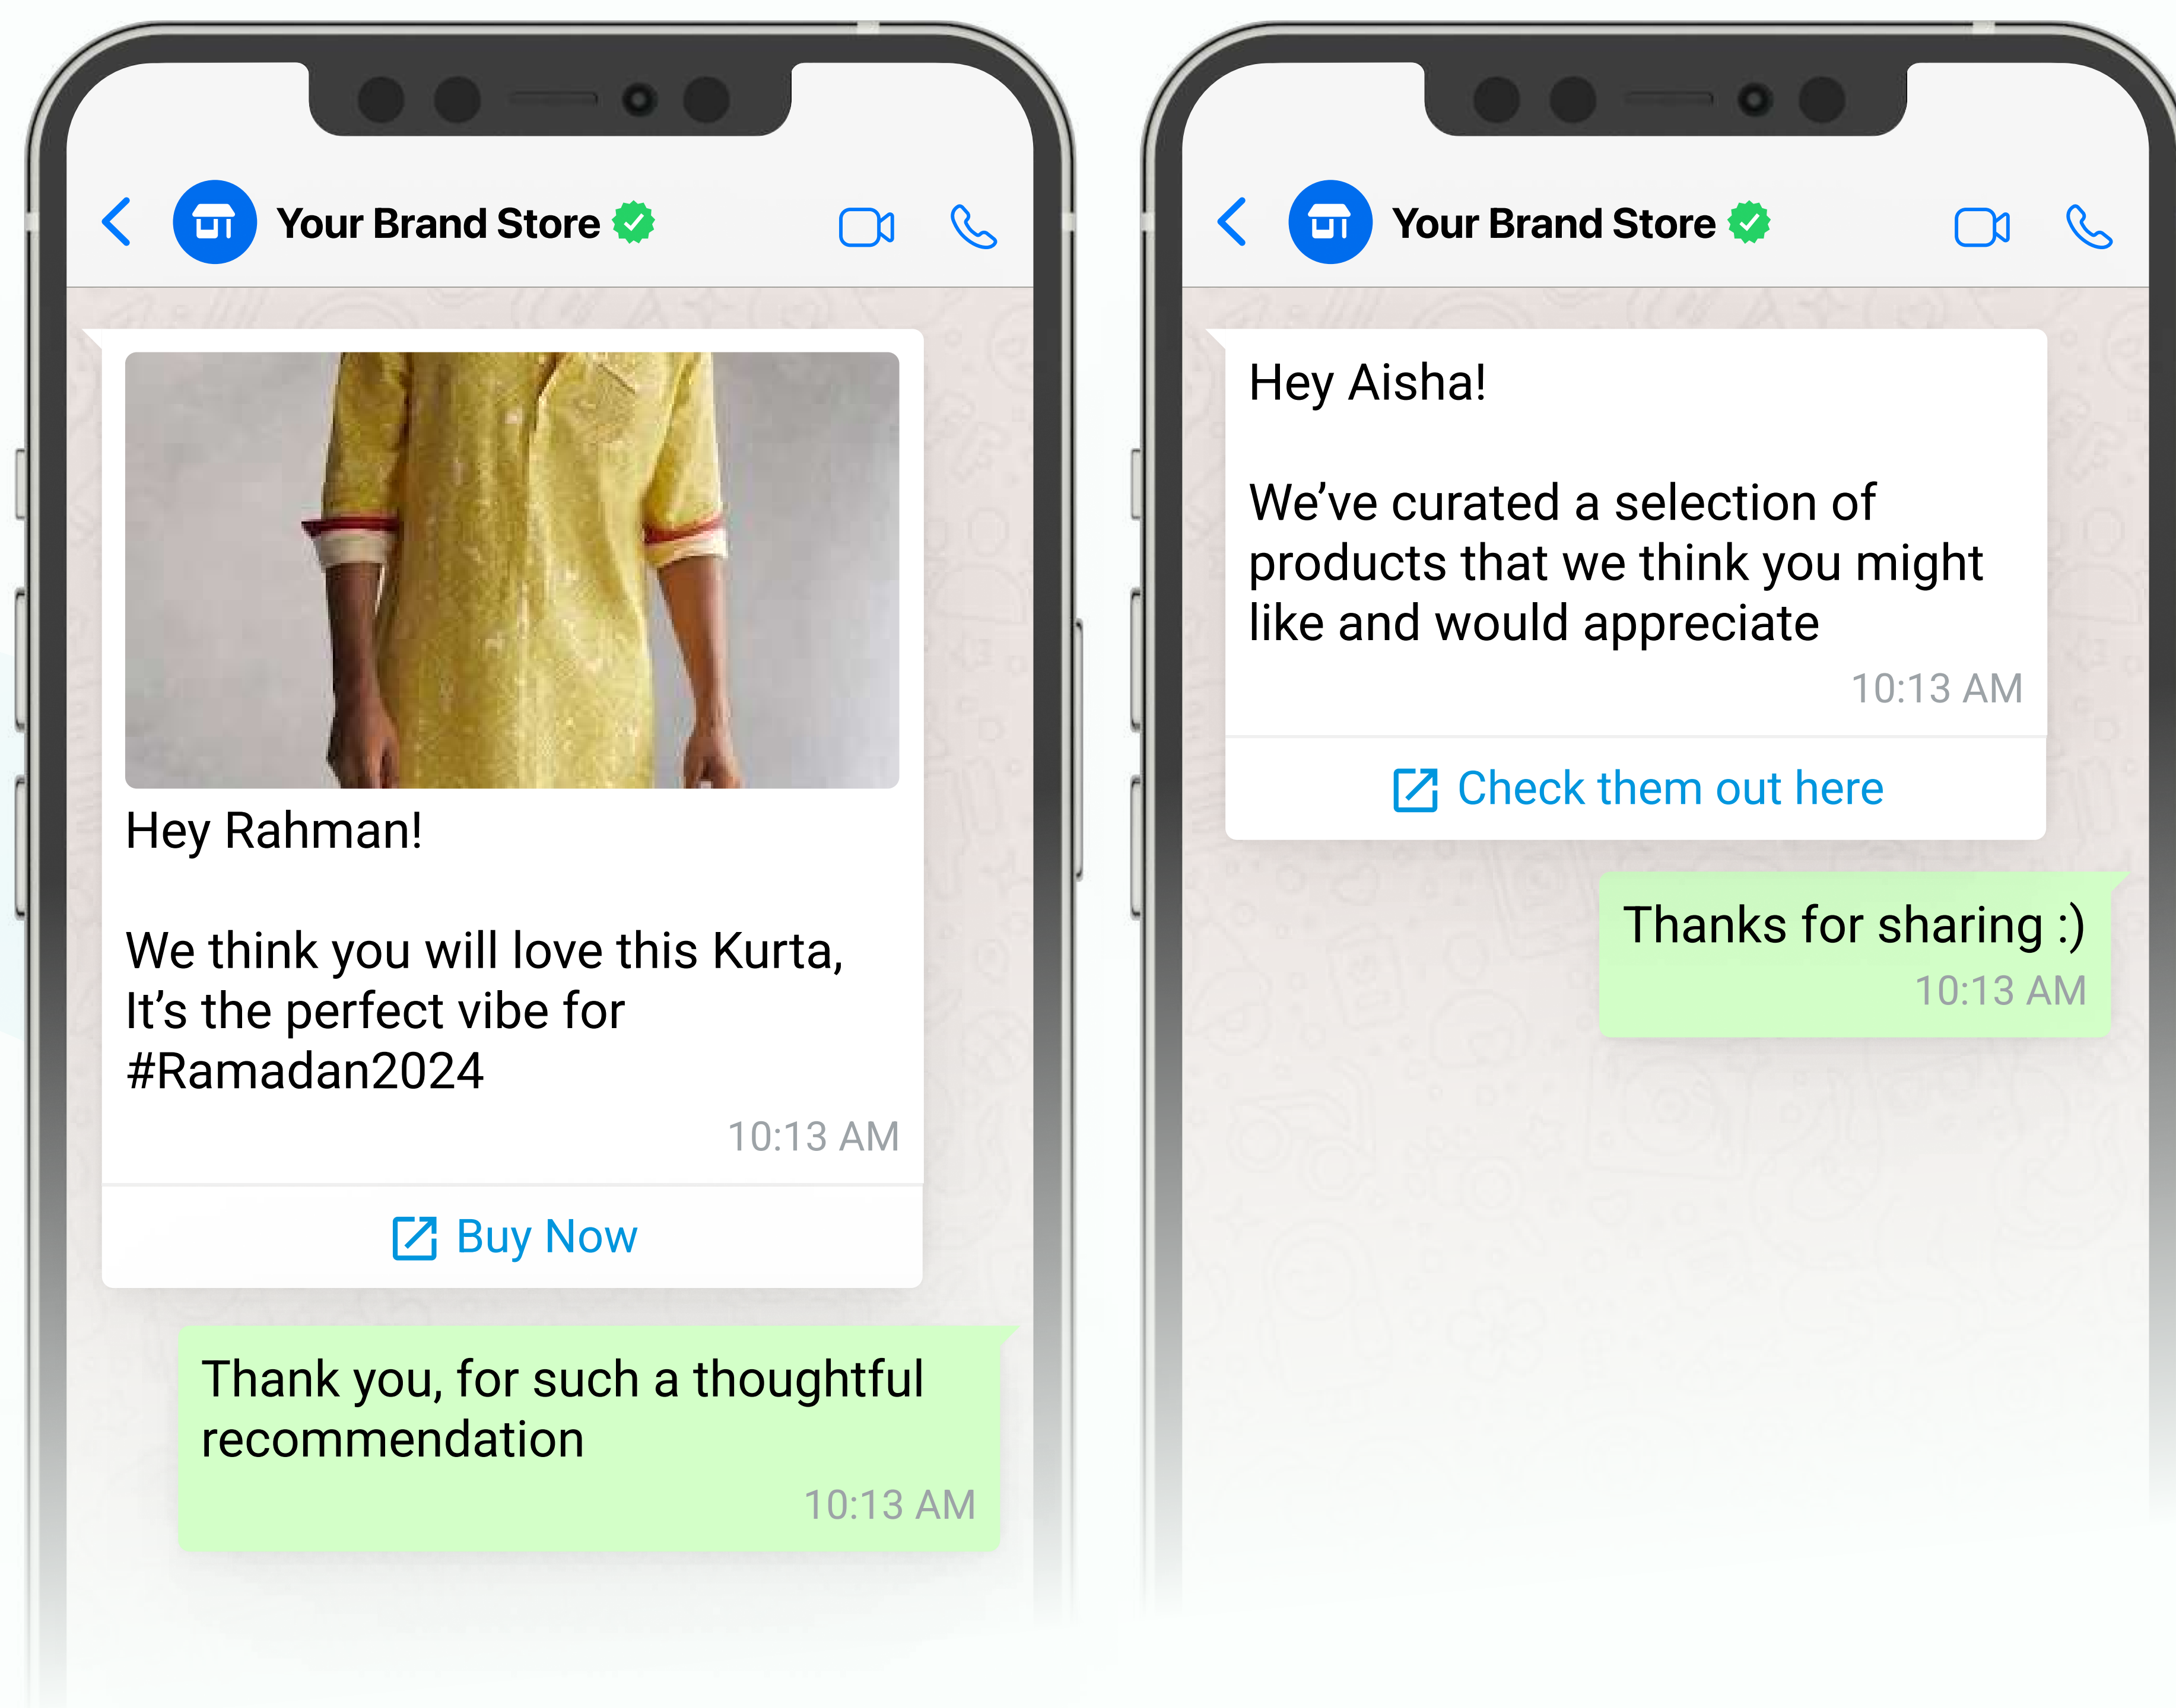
Your Brand Store

Hey Rahman!

We think you will love this Kurta, It’s the perfect vibe for #Ramadan2024

10:13 AM

Buy Now

Thank you, for such a thoughtful recommendation

10:13 AM

Your Brand Store

Hey Aisha!

We’ve curated a selection of products that we think you might like and would appreciate

10:13 AM

Check them out here

Thanks for sharing :)

10:13 AM